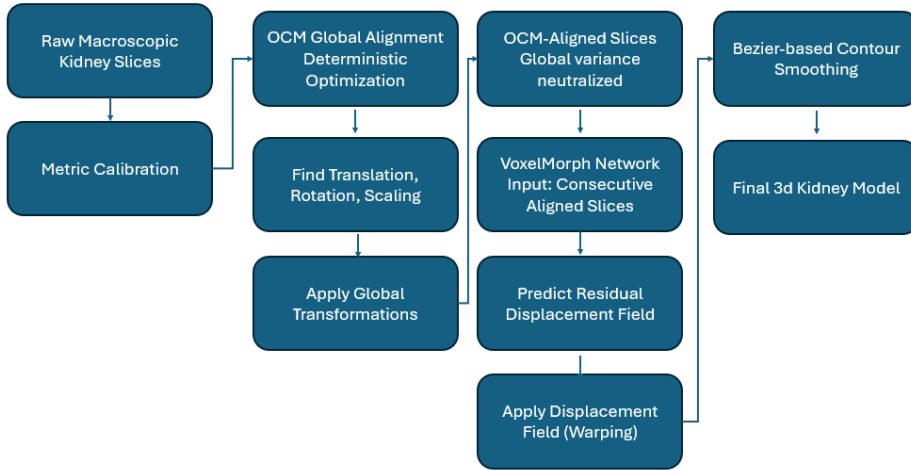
Raw Macroscopic Kidney Slices

Metric Calibration

OCM Global Alignment Deterministic Optimization

Find Translation, Rotation, Scaling

Apply Global Transformations

OCM-Aligned Slices Global variance neutralized

VoxelMorph Network Input: Consecutive Aligned Slices

Predict Residual Displacement Field

Apply Displacement Field (Warping)

Bezier-based Contour Smoothing

Final 3d Kidney Model